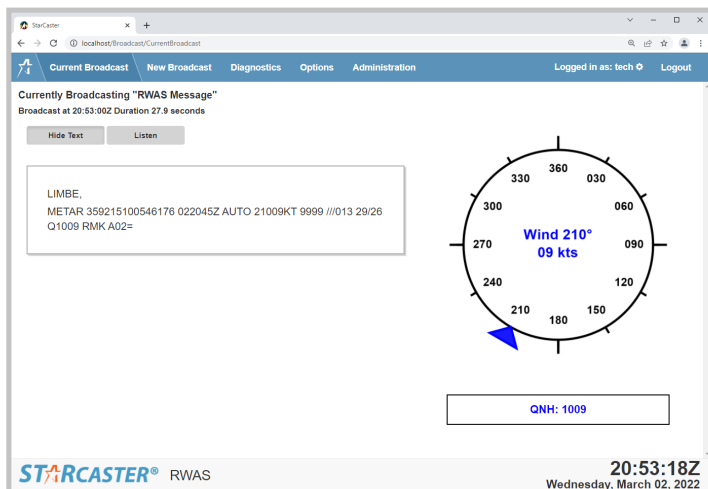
StarCaster
localhost/Broadcast/CurrentBroadcast

Current Broadcast New Broadcast Diagnostics Options Administration Logged in as: tech Logout

Currently Broadcasting "RWAS Message"
Broadcast at 20:53:00Z Duration 27.9 seconds

Hide Text Listen

LIMBE,
METAR 359215100546176 022045Z AUTO 21009KT 9999 ///013 29/26 Q1009 RMK A02=

360
030
060
090
120
150
180
210
240
270
300
330
Wind 210°
09 kts

QNH: 1009

STARCASTER® RWAS

20:53:18Z
Wednesday, March 02, 2022